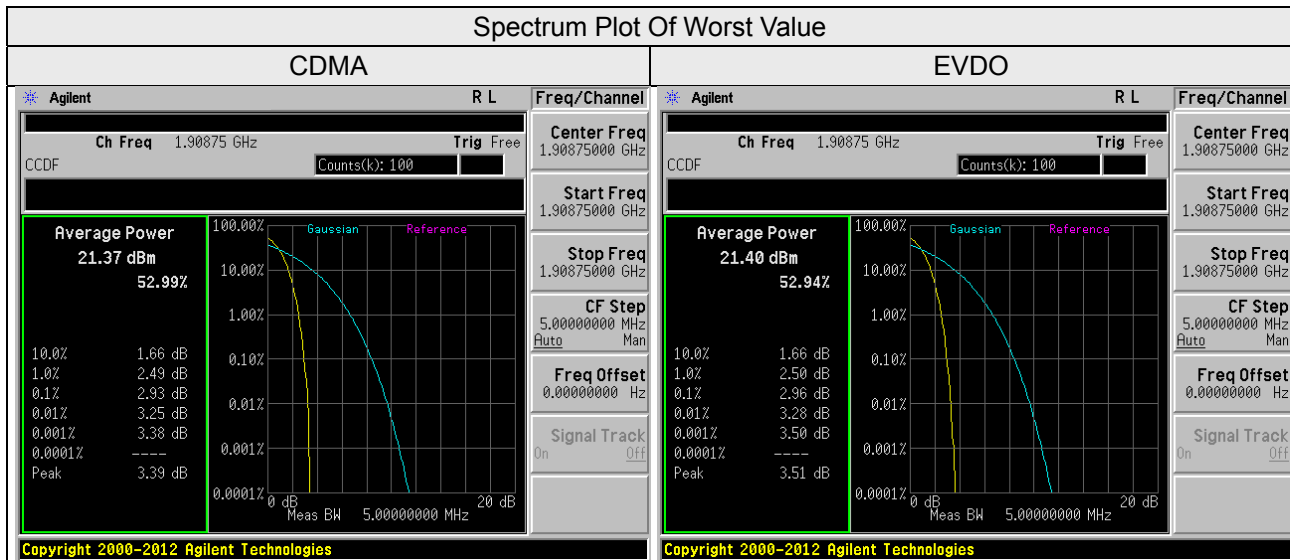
Spectrum Plot Of Worst Value

| CDMA | EVDO |
|---|---|

CDMA

Agilent R L

Ch Freq 1.90875 GHz Trig Free
CCDF Counts(k): 100

Average Power
21.37 dBm
52.99%

10.0% 1.66 dB
1.0% 2.49 dB
0.1% 2.93 dB
0.01% 3.25 dB
0.001% 3.38 dB
0.0001% ----
Peak 3.39 dB

100.00% Gaussian Reference
10.00%
1.00%
0.10%
0.01%
0.001%
0.0001% 0 dB 20 dB
Meas BW 5.00000000 MHz

Freq/Channel
Center Freq 1.90875000 GHz
Start Freq 1.90875000 GHz
Stop Freq 1.90875000 GHz
CF Step 5.00000000 MHz Auto Man
Freq Offset 0.00000000 Hz
Signal Track On Off

Copyright 2000-2012 Agilent Technologies

EVDO

Agilent R L

Ch Freq 1.90875 GHz Trig Free
CCDF Counts(k): 100

Average Power
21.40 dBm
52.94%

10.0% 1.66 dB
1.0% 2.50 dB
0.1% 2.96 dB
0.01% 3.28 dB
0.001% 3.50 dB
0.0001% ----
Peak 3.51 dB

100.00% Gaussian Reference
10.00%
1.00%
0.10%
0.01%
0.001%
0.0001% 0 dB 20 dB
Meas BW 5.00000000 MHz

Freq/Channel
Center Freq 1.90875000 GHz
Start Freq 1.90875000 GHz
Stop Freq 1.90875000 GHz
CF Step 5.00000000 MHz Auto Man
Freq Offset 0.00000000 Hz
Signal Track On Off

Copyright 2000-2012 Agilent Technologies